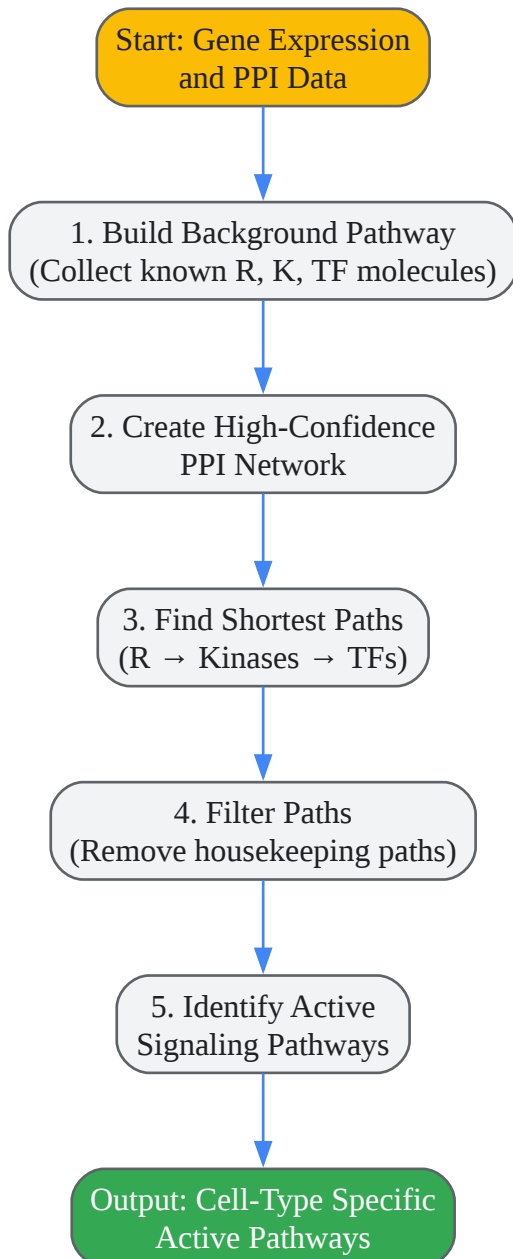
Start: Gene Expression and PPI Data

1. Build Background Pathway (Collect known R, K, TF molecules)

2. Create High-Confidence PPI Network

3. Find Shortest Paths (R → Kinases → TFs)

4. Filter Paths (Remove housekeeping paths)

5. Identify Active Signaling Pathways

Output: Cell-Type Specific Active Pathways